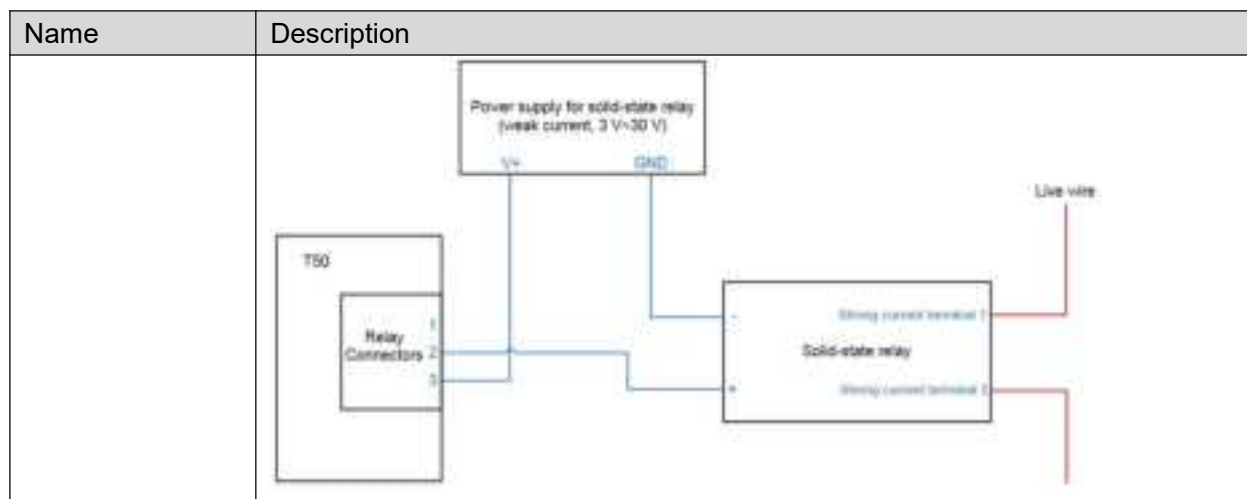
| Name | Description |
|---|---|
| | Power supply for solid-state relay (weak current, 3 V~30 V)<br>V+<br>GND<br>Live wire<br>T50<br>Relay Connectors<br>1<br>2<br>3<br>-<br>+<br>Strong current terminal 1<br>Solid-state relay<br>Strong current terminal 2 |